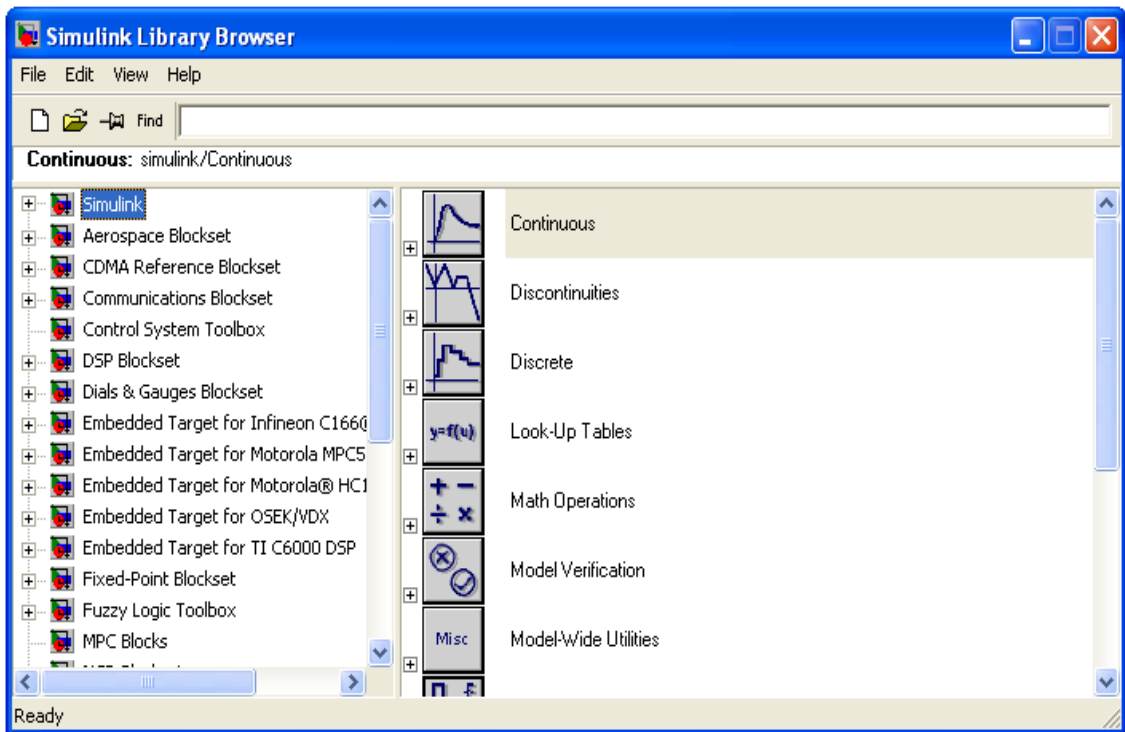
Simulink Library Browser

File Edit View Help

Find

Continuous: simulink/Continuous

Simulink
Aerospace Blockset
CDMA Reference Blockset
Communications Blockset
Control System Toolbox
DSP Blockset
Dials & Gauges Blockset
Embedded Target for Infineon C166(
Embedded Target for Motorola MPC5
Embedded Target for Motorola® HC1
Embedded Target for OSEK/VDX
Embedded Target for TI C6000 DSP
Fixed-Point Blockset
Fuzzy Logic Toolbox
MPC Blocks
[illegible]

Continuous
Discontinuities
Discrete
y=f(u)
Look-Up Tables
+ −
÷ ×
Math Operations
Model Verification
Misc
Model-Wide Utilities

Ready